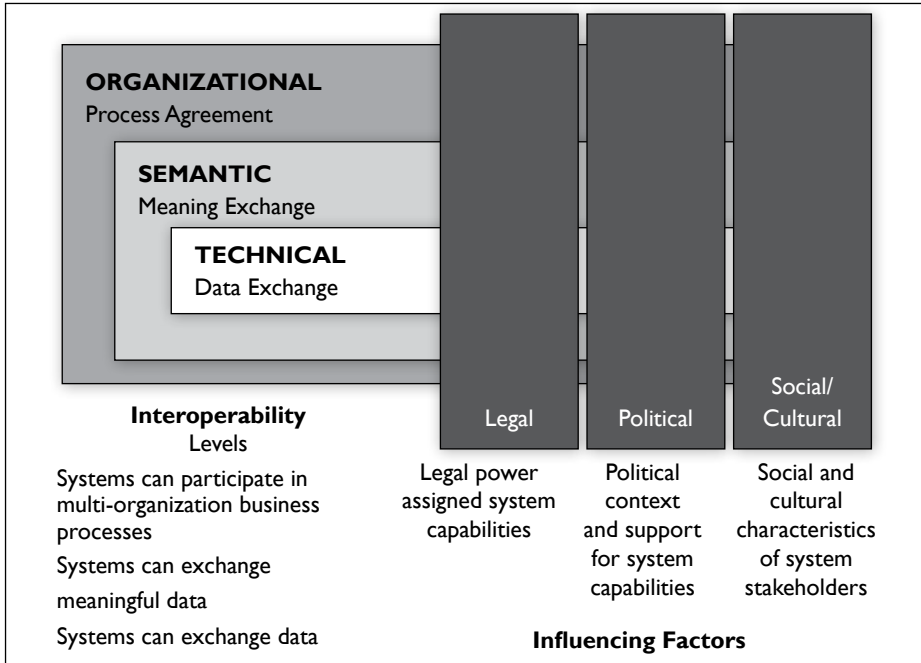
ORGANIZATIONAL
Process Agreement

SEMANTIC
Meaning Exchange

TECHNICAL
Data Exchange

Legal

Political

Social/
Cultural

Interoperability
Levels

Systems can participate in multi-organization business processes

Systems can exchange meaningful data

Systems can exchange data

Legal power assigned system capabilities

Political context and support for system capabilities

Social and cultural characteristics of system stakeholders

Influencing Factors